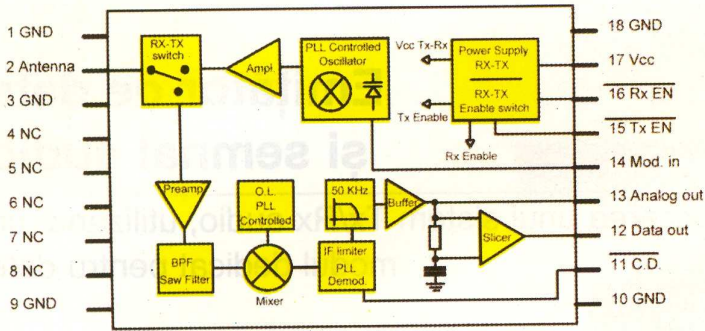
1 GND
2 Antenna
3 GND
4 NC
5 NC
6 NC
7 NC
8 NC
9 GND

RX-TX switch
Ampl
PLL Controlled Oscillator
Vcc Tx-Rx
Power Supply RX-TX
RX-TX Enable switch
Tx Enable
Rx Enable
Preamp
O.L. PLL Controlled
50 KHz
Buffer
BPF Saw Filter
Mixer
IF limiter PLL Demod
Slicer

18 GND
17 Vcc
$\overline{16\ Rx\ EN}$
$\overline{15\ Tx\ EN}$
14 Mod. in
13 Analog out
12 Data out
$\overline{11\ C.D.}$
10 GND